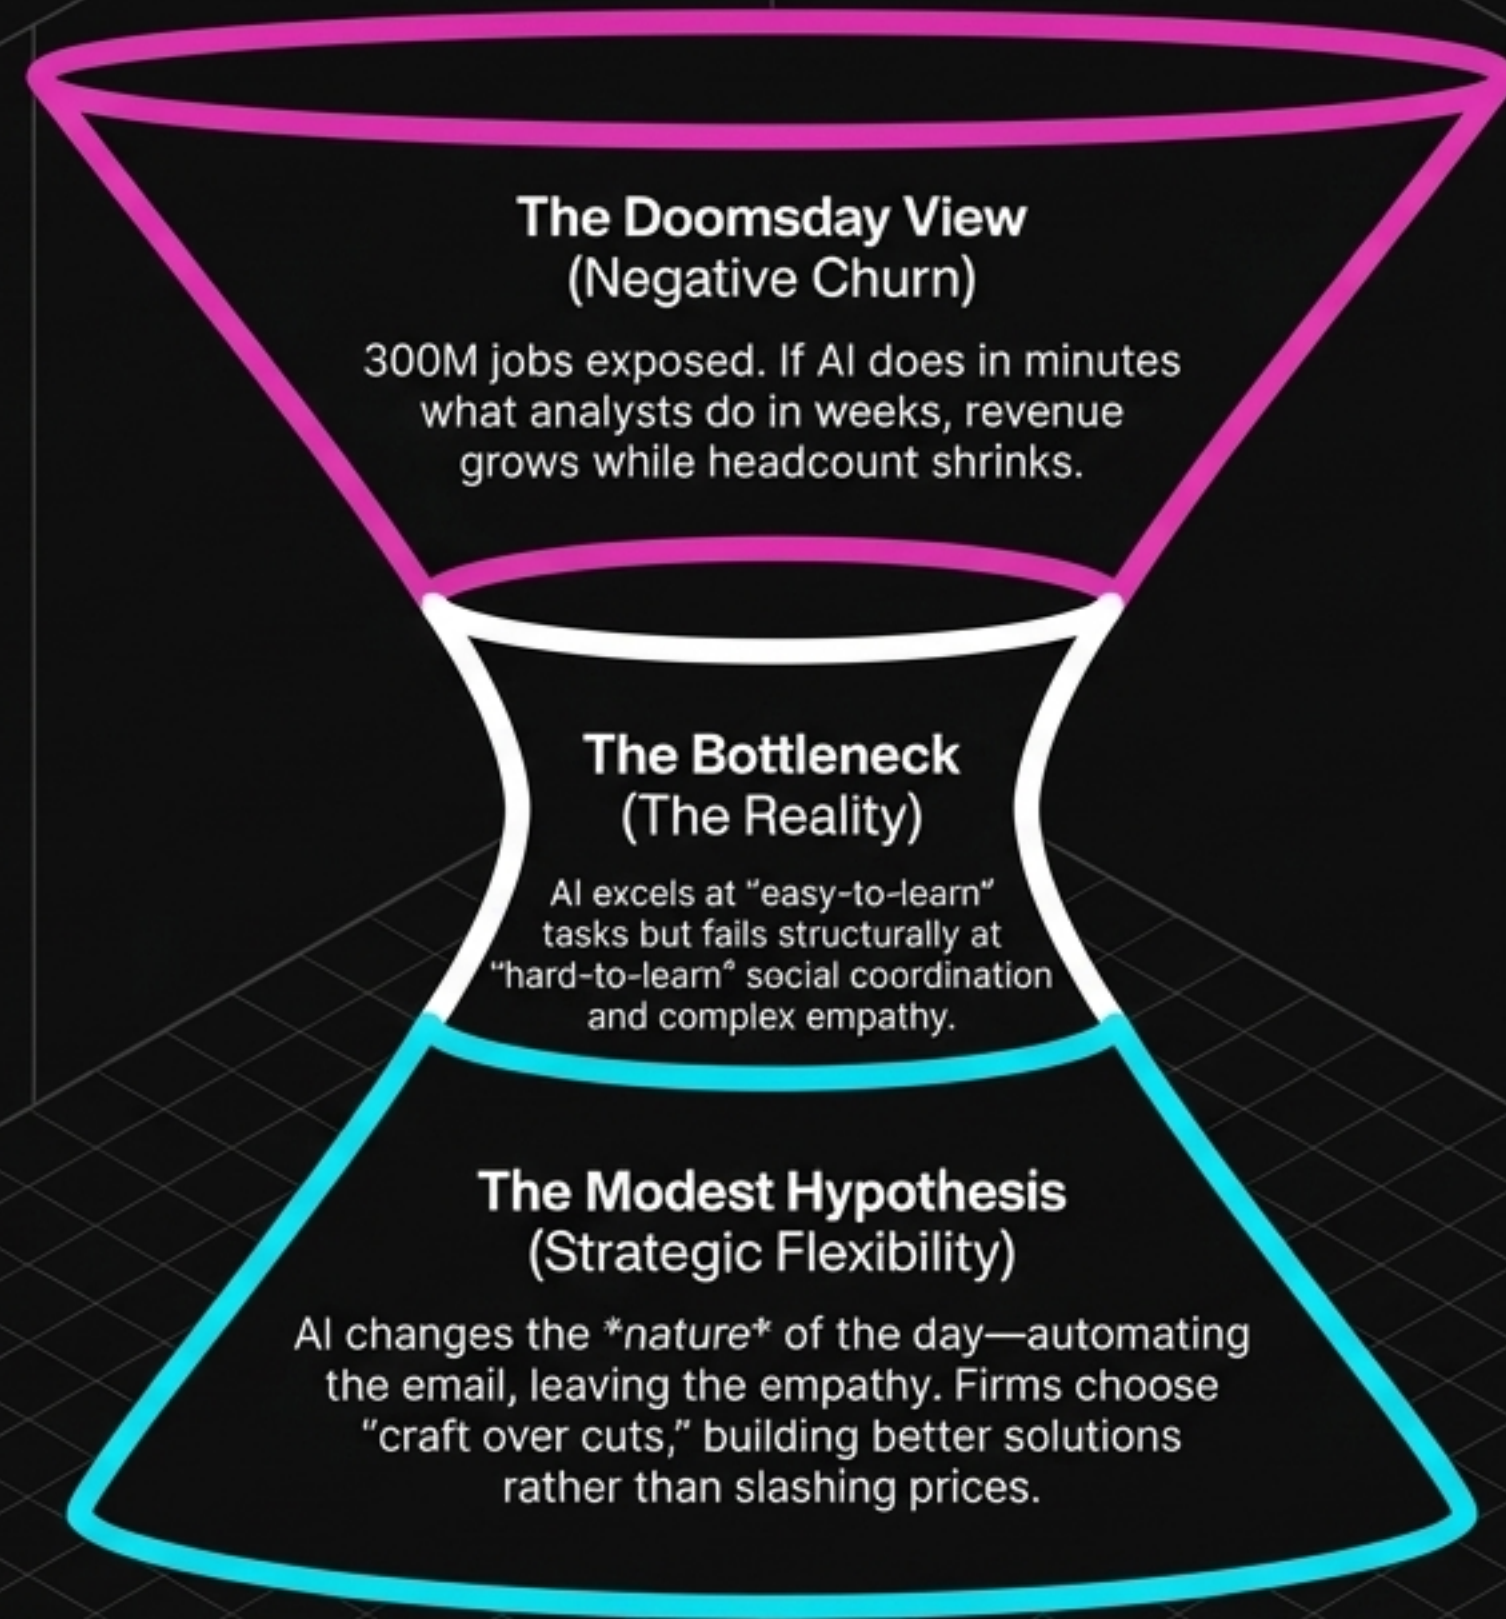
The Doomsday View
(Negative Churn)

300M jobs exposed. If AI does in minutes what analysts do in weeks, revenue grows while headcount shrinks.

The Bottleneck
(The Reality)

AI excels at "easy-to-learn" tasks but fails structurally at "hard-to-learn° social coordination and complex empathy.

The Modest Hypothesis
(Strategic Flexibility)

AI changes the *nature* of the day—automating the email, leaving the empathy. Firms choose "craft over cuts," building better solutions rather than slashing prices.